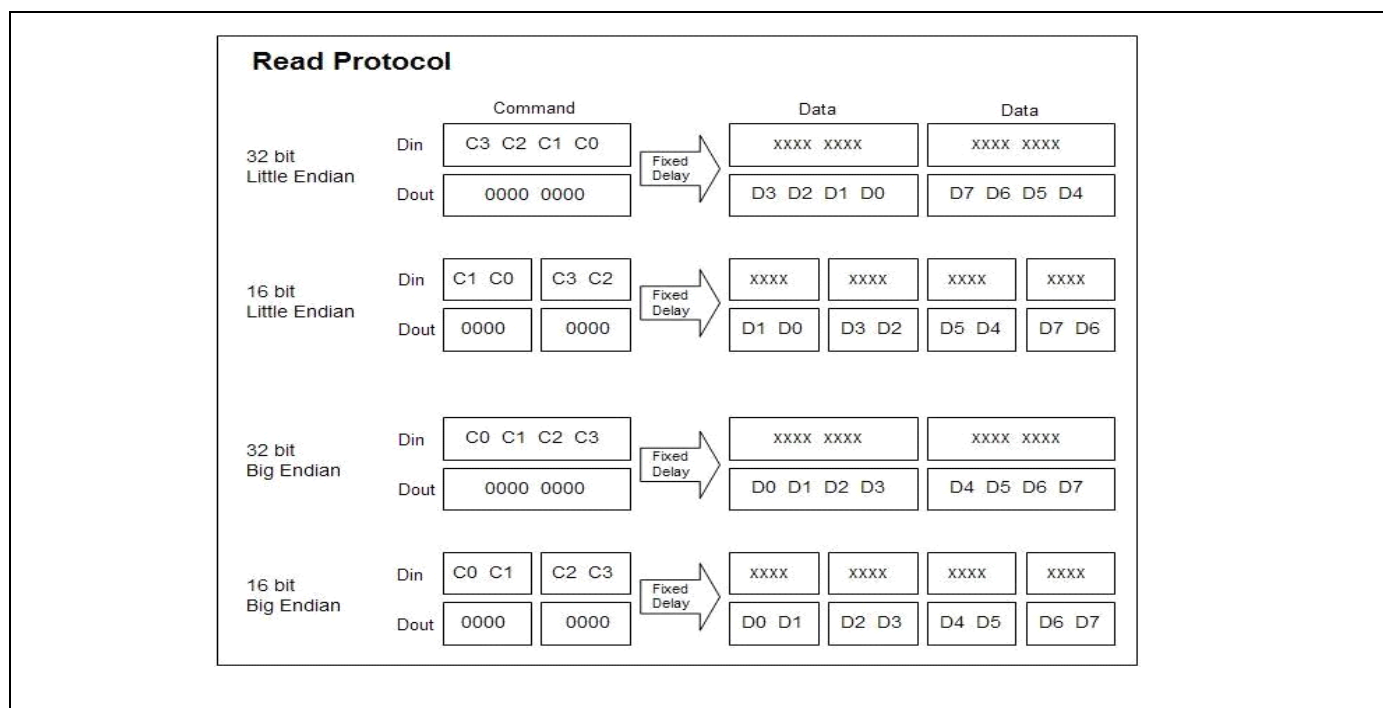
Read Protocol

Command

Data

Data

32 bit Little Endian

Din C3 C2 C1 C0

Fixed Delay

XXXX XXXX

XXXX XXXX

Dout 0000 0000

D3 D2 D1 D0

D7 D6 D5 D4

16 bit Little Endian

Din C1 C0 C3 C2

Fixed Delay

XXXX XXXX XXXX XXXX

Dout 0000 0000

D1 D0 D3 D2 D5 D4 D7 D6

32 bit Big Endian

Din C0 C1 C2 C3

Fixed Delay

XXXX XXXX

XXXX XXXX

Dout 0000 0000

D0 D1 D2 D3

D4 D5 D6 D7

16 bit Big Endian

Din C0 C1 C2 C3

Fixed Delay

XXXX XXXX XXXX XXXX

Dout 0000 0000

D0 D1 D2 D3 D4 D5 D6 D7